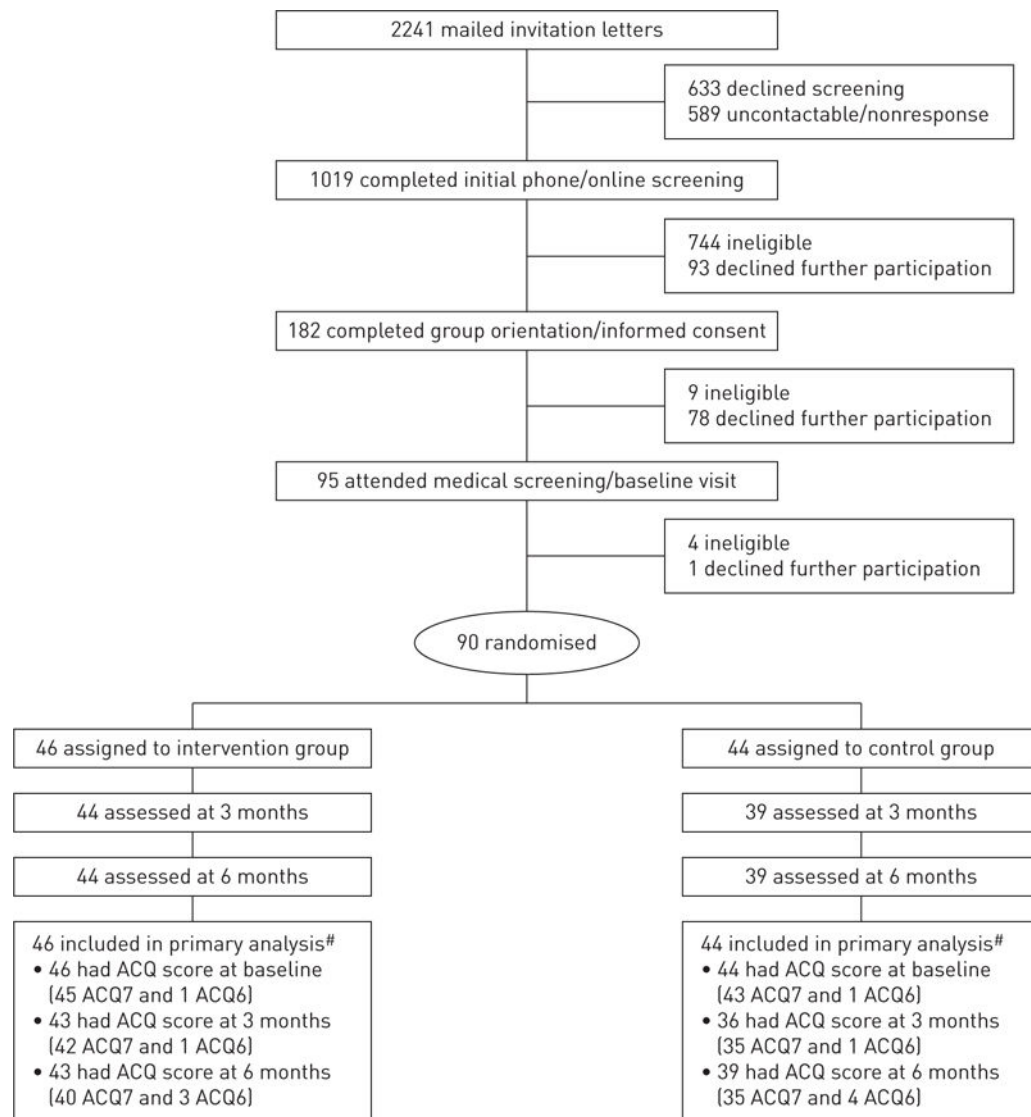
2241 mailed invitation letters

633 declined screening
589 uncontactable/nonresponse

1019 completed initial phone/online screening

744 ineligible
93 declined further participation

182 completed group orientation/informed consent

9 ineligible
78 declined further participation

95 attended medical screening/baseline visit

4 ineligible
1 declined further participation

90 randomised

46 assigned to intervention group

44 assessed at 3 months

44 assessed at 6 months

46 included in primary analysis$^{\#}$
• 46 had ACQ score at baseline (45 ACQ7 and 1 ACQ6)
• 43 had ACQ score at 3 months (42 ACQ7 and 1 ACQ6)
• 43 had ACQ score at 6 months (40 ACQ7 and 3 ACQ6)

44 assigned to control group

39 assessed at 3 months

39 assessed at 6 months

44 included in primary analysis$^{\#}$
• 44 had ACQ score at baseline (43 ACQ7 and 1 ACQ6)
• 36 had ACQ score at 3 months (35 ACQ7 and 1 ACQ6)
• 39 had ACQ score at 6 months (35 ACQ7 and 4 ACQ6)